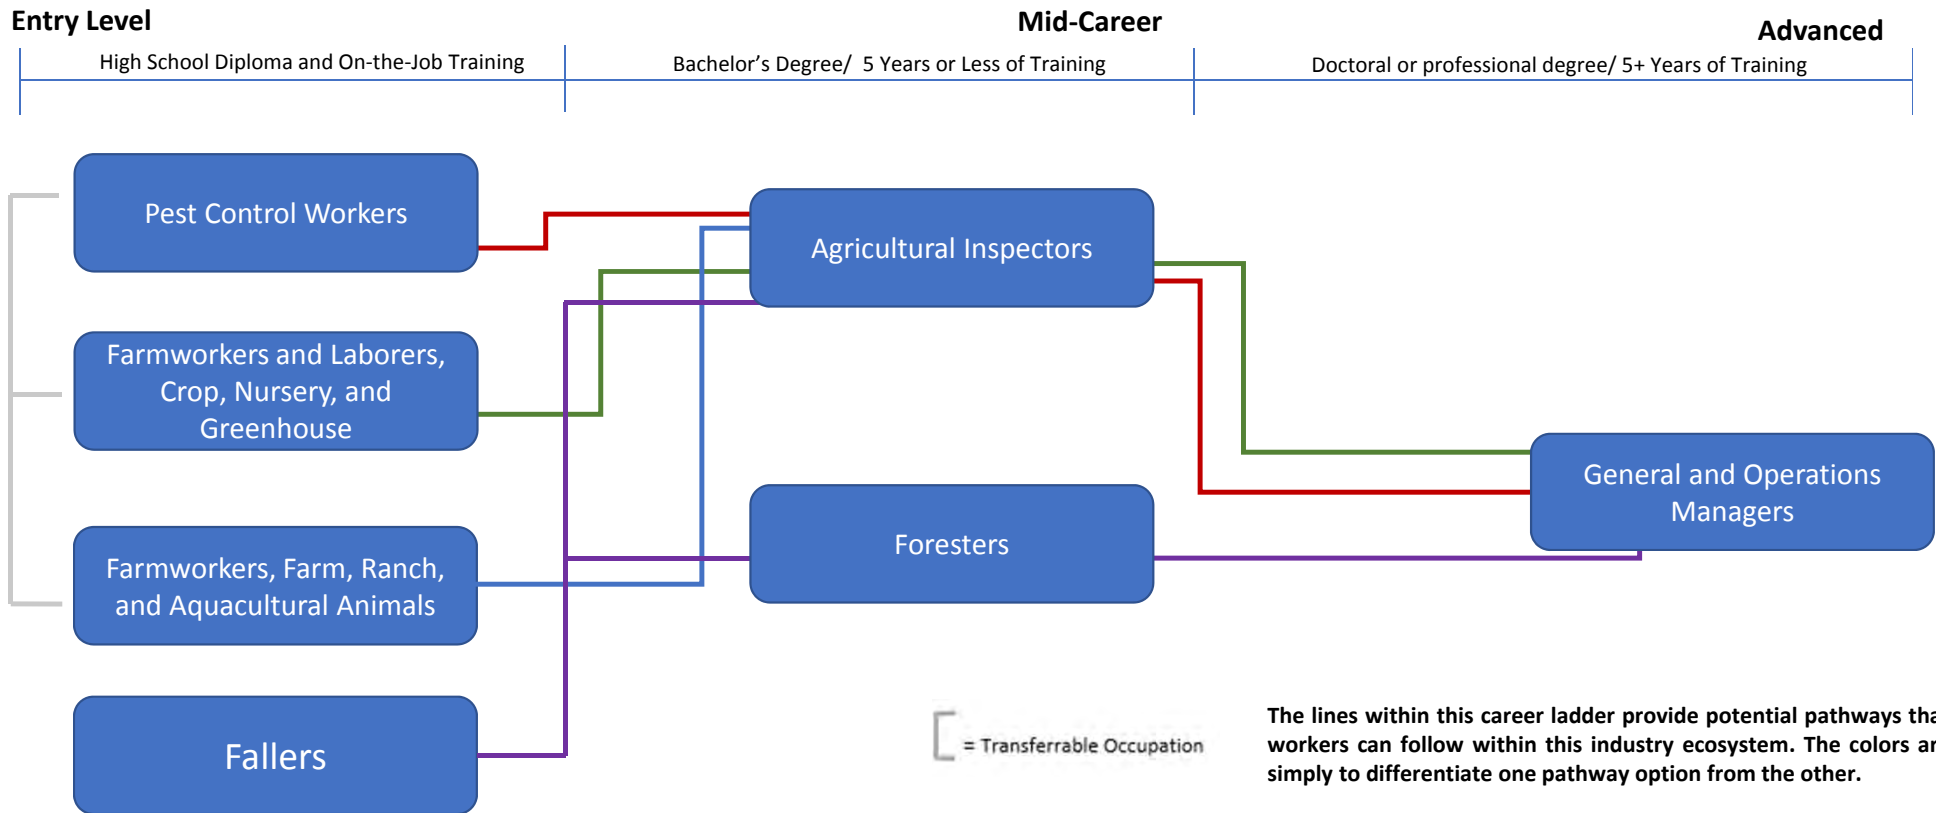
Entry Level

Mid-Career

Advanced

High School Diploma and On-the-Job Training

Bachelor's Degree/ 5 Years or Less of Training

Doctoral or professional degree/ 5+ Years of Training

Pest Control Workers

Agricultural Inspectors

Farmworkers and Laborers, Crop, Nursery, and Greenhouse

General and Operations Managers

Foresters

Farmworkers, Farm, Ranch, and Aquacultural Animals

Fallers

= Transferrable Occupation

The lines within this career ladder provide potential pathways tha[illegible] workers can follow within this industry ecosystem. The colors ar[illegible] simply to differentiate one pathway option from the other.